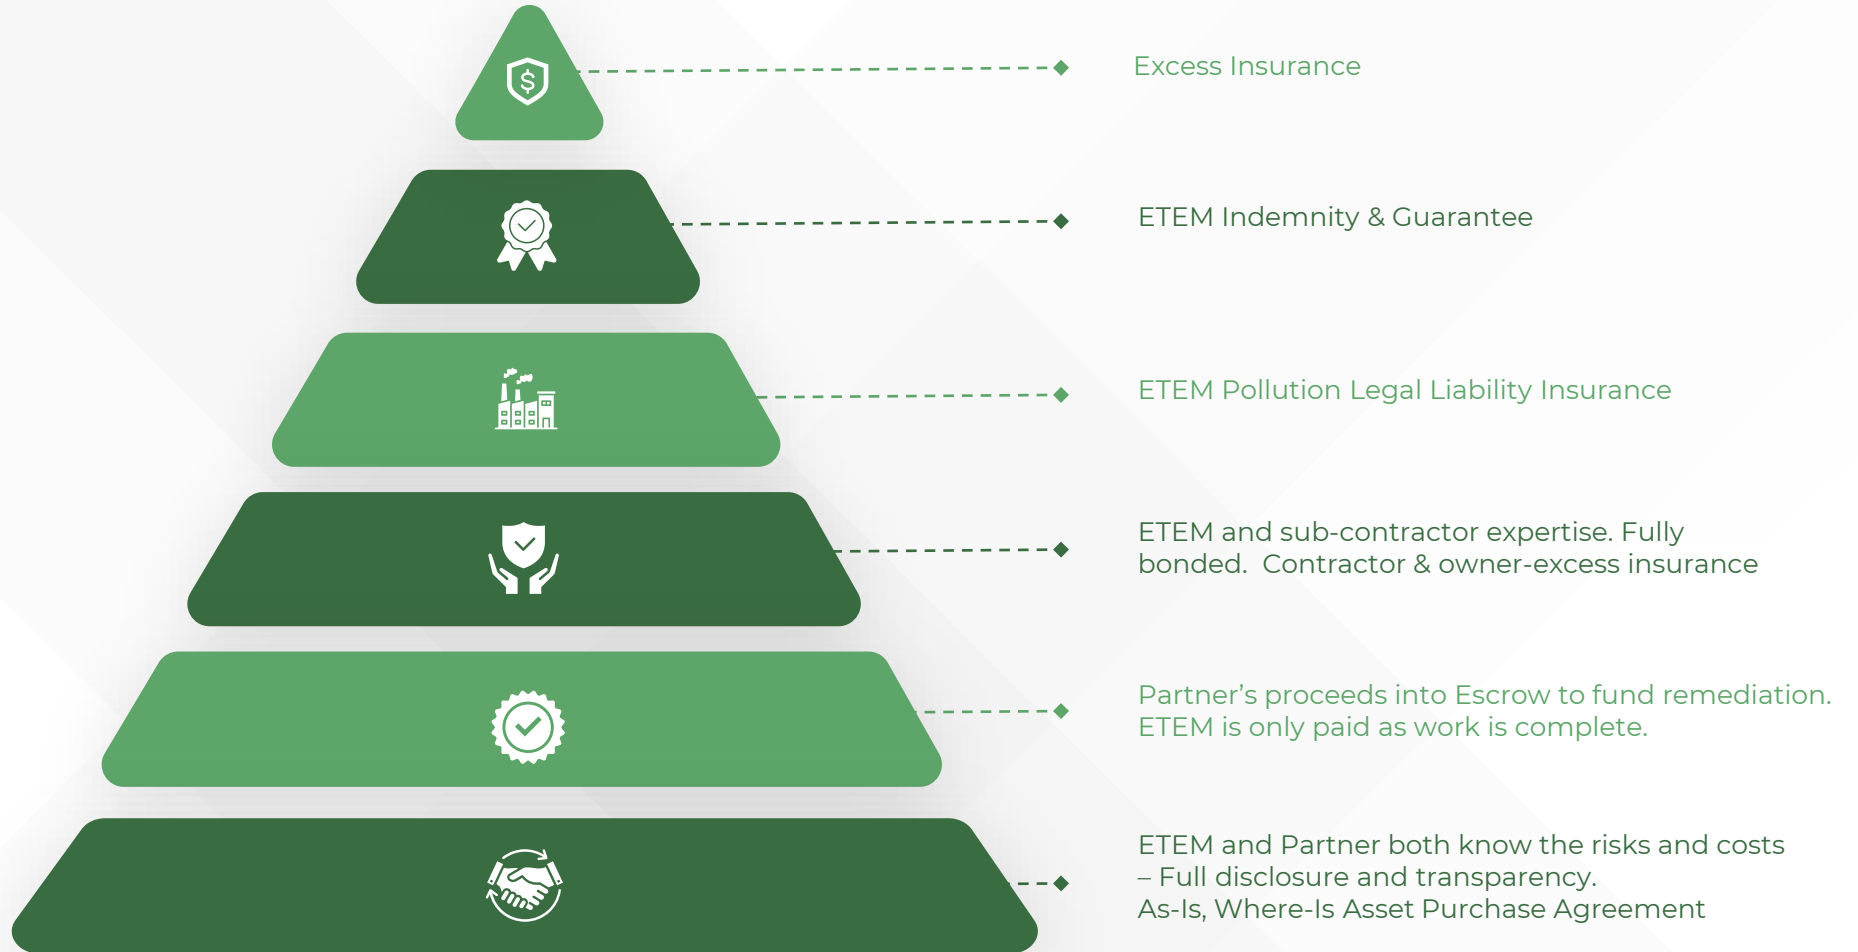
Excess Insurance

ETEM Indemnity & Guarantee

ETEM Pollution Legal Liability Insurance

ETEM and sub-contractor expertise. Fully bonded. Contractor & owner-excess insurance

Partner’s proceeds into Escrow to fund remediation. ETEM is only paid as work is complete.

ETEM and Partner both know the risks and costs – Full disclosure and transparency.
As-Is, Where-Is Asset Purchase Agreement